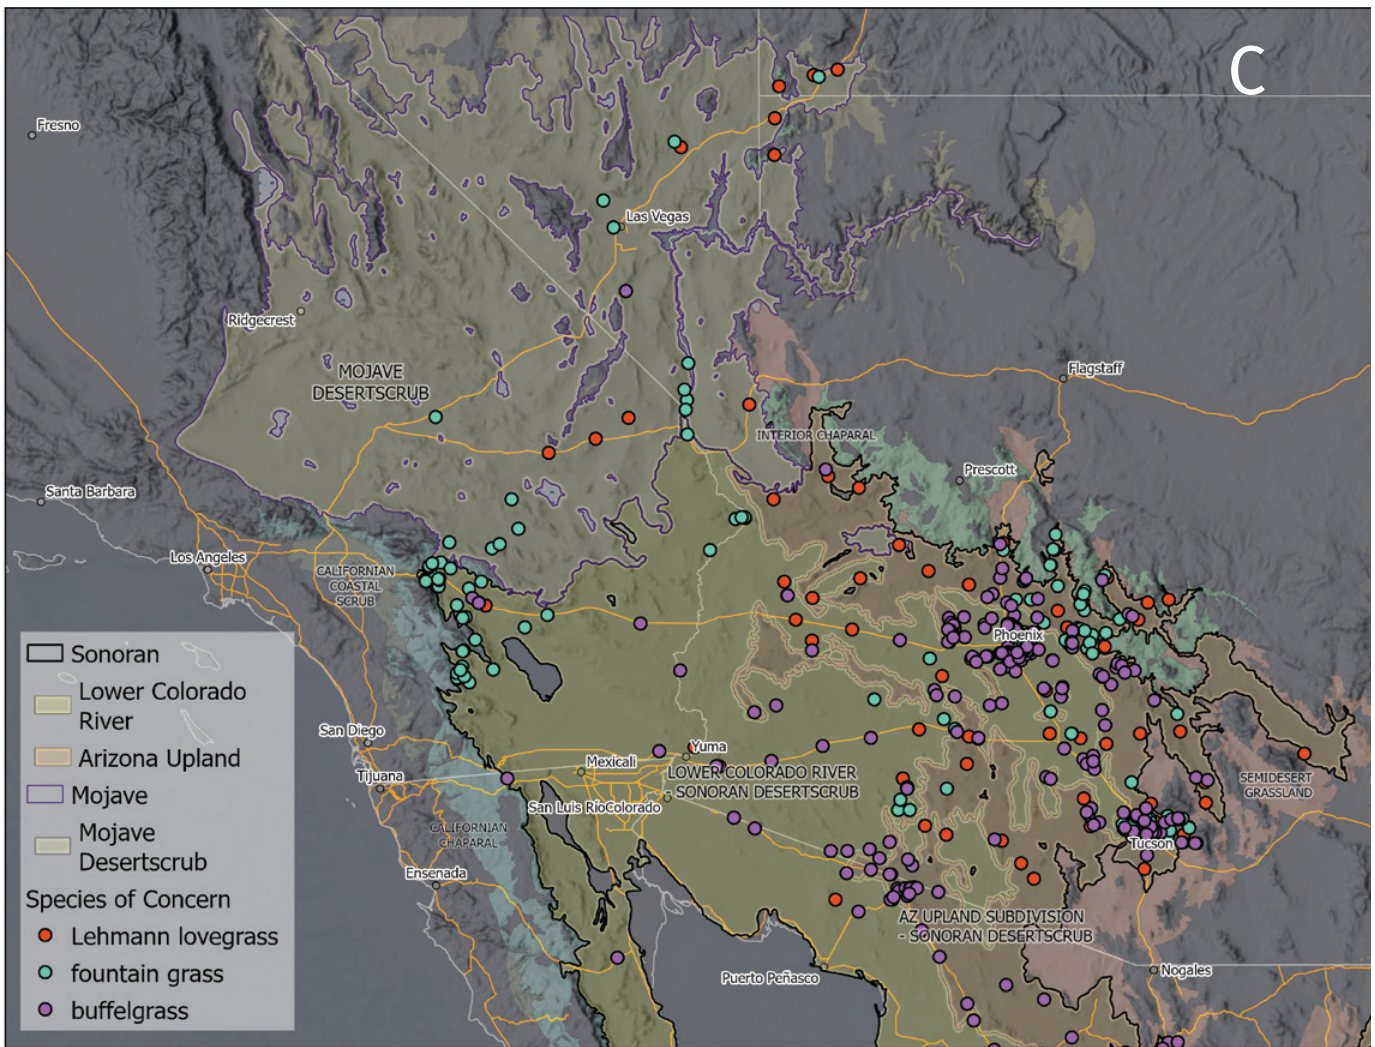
C

Fresno

Las Vegas

Ridgecrest

MOJAVE DESERTSCRUB

Flagstaff

INTERIOR CHAPARAL

Prescott

Santa Barbara

Los Angeles

CALIFORNIAN COASTAL SCRUB

Phoenix

San Diego

Yuma

Tijuana

Mexicali

LOWER COLORADO RIVER SONORAN DESERTSCRUB

San Luis Río Colorado

SEMIDESERT GRASSLAND

CALIFORNIAN CHAPARAL

Tucson

Ensenada

AZ UPLAND SUBDIVISION - SONORAN DESERTSCRUB

Nogales

Puerto Peñasco

Sonoran
Lower Colorado River
Arizona Upland
Mojave
Mojave Desertscrub
Species of Concern
Lehmann lovegrass
fountain grass
buffelgrass